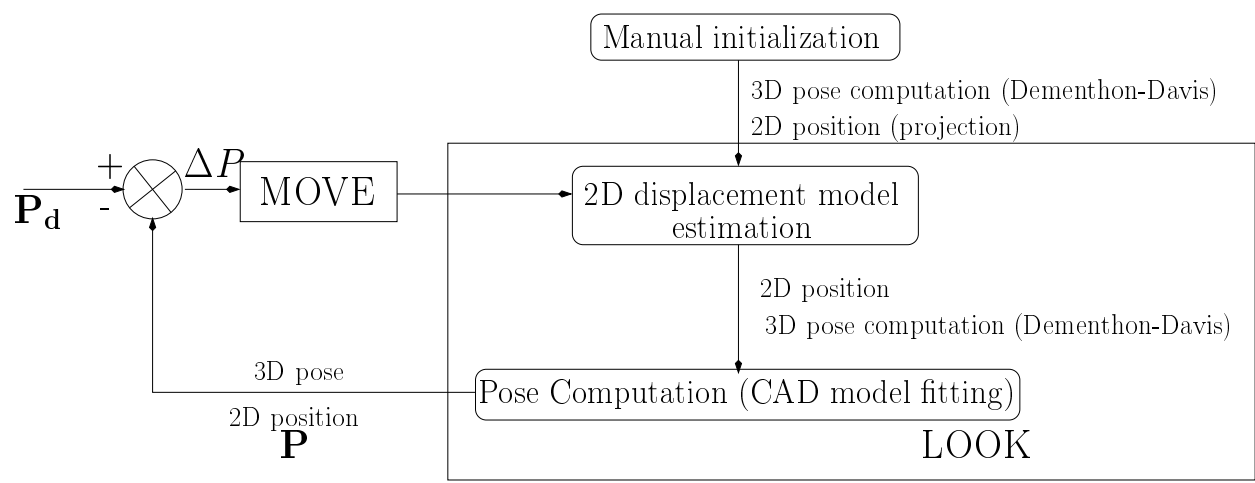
Manual initialization

3D pose computation (Dementhon-Davis)
2D position (projection)

+
$\Delta P$
MOVE
$\mathbf{P_d}$
-

2D displacement model estimation

2D position
3D pose computation (Dementhon-Davis)

3D pose
2D position
$\mathbf{P}$

Pose Computation (CAD model fitting)

LOOK